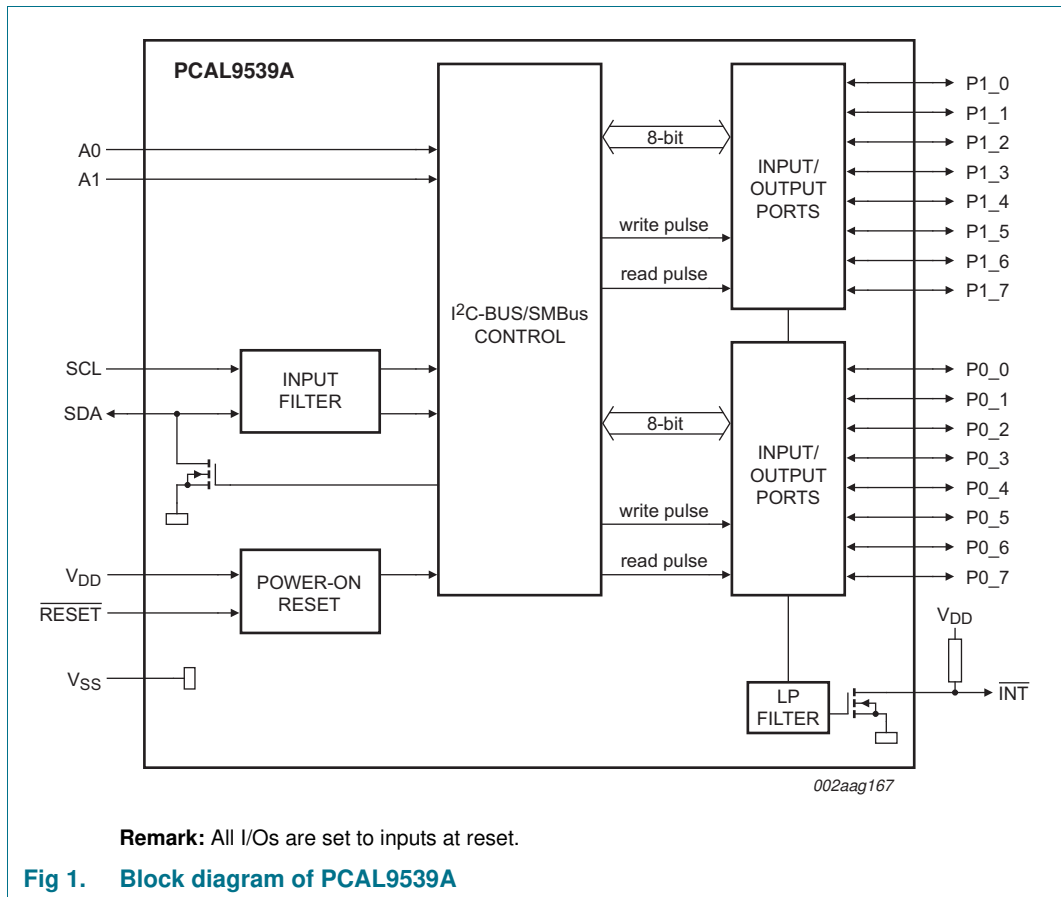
PCAL9539A

A0
A1

SCL
SDA

INPUT FILTER

$V_{DD}$
$\overline{RESET}$

POWER-ON RESET

$V_{SS}$

$I^2$C-BUS/SMBus CONTROL

8-bit

write pulse

read pulse

8-bit

write pulse

read pulse

INPUT/ OUTPUT PORTS

INPUT/ OUTPUT PORTS

LP FILTER

P1_0
P1_1
P1_2
P1_3
P1_4
P1_5
P1_6
P1_7

P0_0
P0_1
P0_2
P0_3
P0_4
P0_5
P0_6
P0_7

$V_{DD}$

$\overline{INT}$

002aag167

**Remark:** All I/Os are set to inputs at reset.

**Fig 1. Block diagram of PCAL9539A**